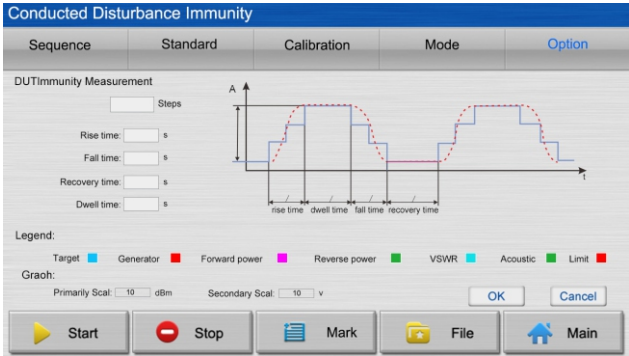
Conducted Disturbance Immunity

Sequence | Standard | Calibration | Mode | Option

DUTImmunity Measurement

Steps

Rise time: s

Fall time: s

Recovery time: s

Dwell time: s

A

t

rise time | dwell time | fall time | recovery time

Legend:

Target Generator Forward power Reverse power VSWR Acoustic Limit

Graoh:

Primarily Scal: 10 dBm Secondary Scal: 10 v

OK Cancel

Start Stop Mark File Main